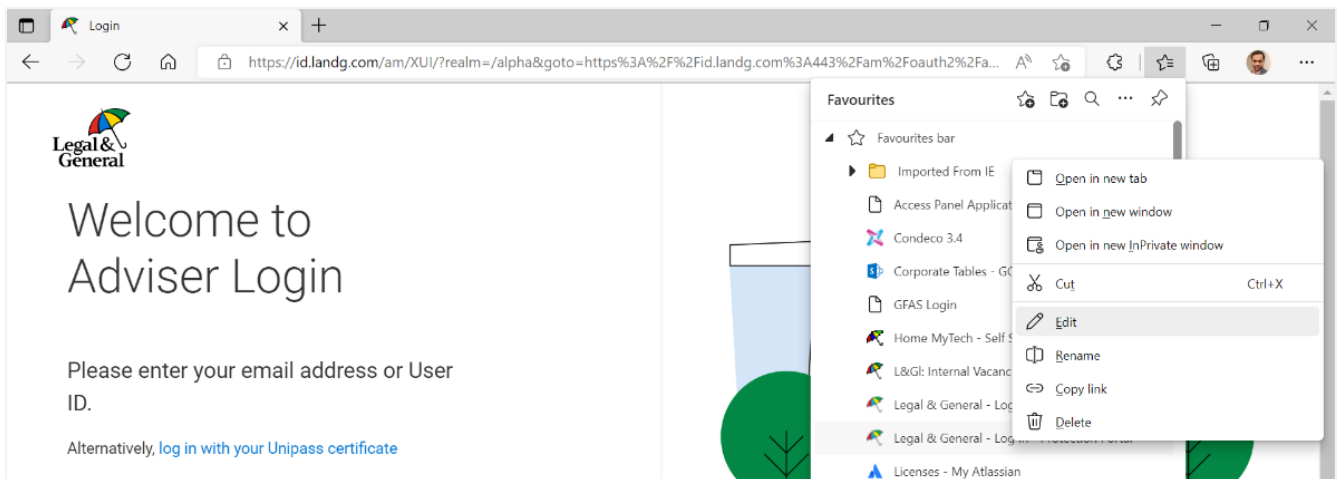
Login

https://id.landg.com/am/XUI/?realm=/alpha&goto=https%3A%2F%2Fid.landg.com%3A443%2Fam%2Foauth2%2Fa...

Legal & General

Welcome to Adviser Login

Please enter your email address or User ID.

Alternatively, log in with your Unipass certificate

Favourites

Favourites bar

Imported From IE

Access Panel Applicat

Condeco 3.4

Corporate Tables - GC

GFAS Login

Home MyTech - Self S

L&GI: Internal Vacanc

Legal & General - Log

Legal & General - Log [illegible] Protection Portal

Licenses - My Atlassian

Open in new tab

Open in new window

Open in new InPrivate window

Cut

Ctrl+X

Edit

Rename

Copy link

Delete